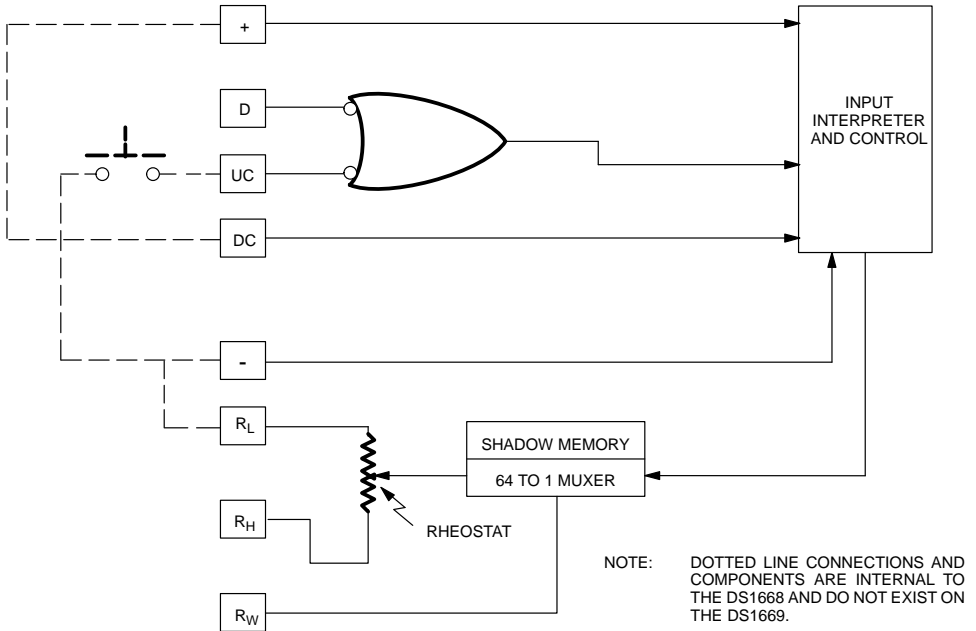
+

D

UC

DC

-

INPUT INTERPRETER AND CONTROL

$R_L$

$R_H$

$R_W$

SHADOW MEMORY

64 TO 1 MUXER

RHEOSTAT

NOTE: DOTTED LINE CONNECTIONS AND COMPONENTS ARE INTERNAL TO THE DS1668 AND DO NOT EXIST ON THE DS1669.